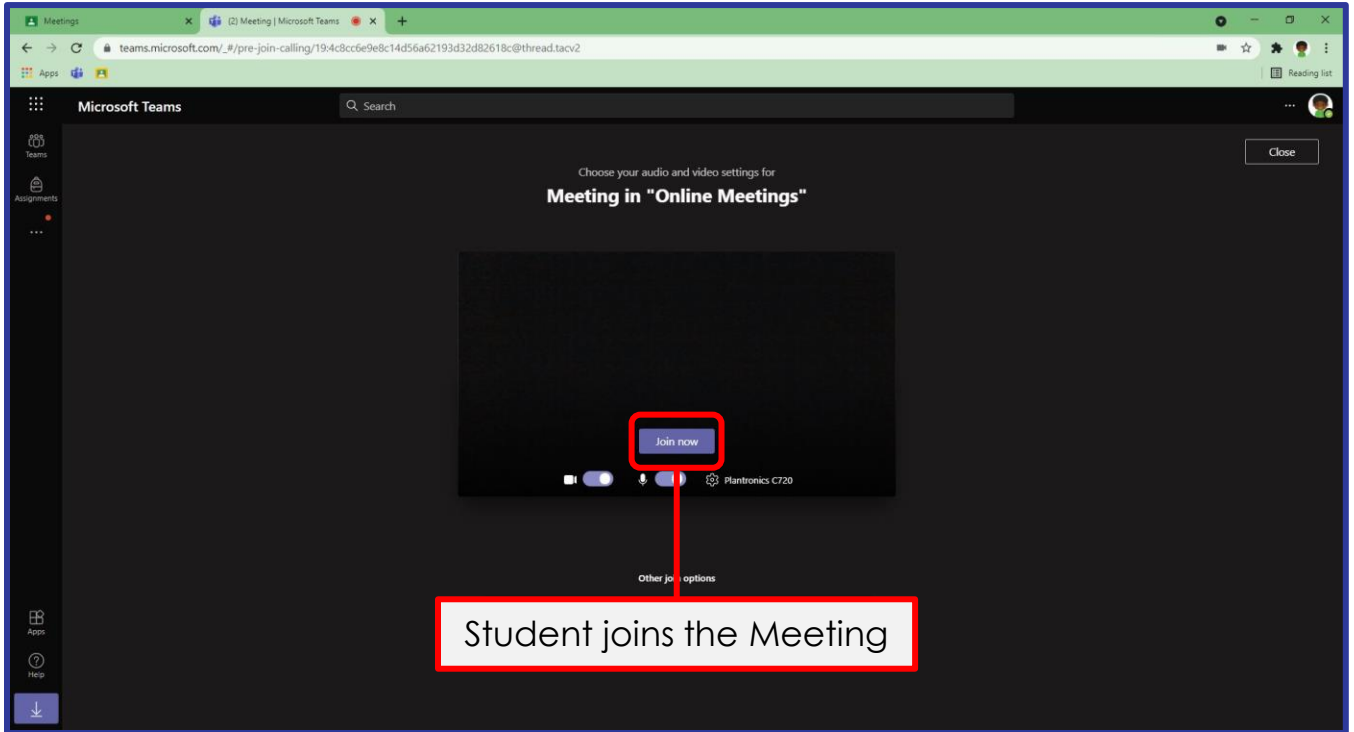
Meetings
(2) Meeting | Microsoft Teams
teams.microsoft.com/_#/pre-join-calling/19:4c8cc6e9e8c14d56a62193d32d82618c@thread.tacv2
Apps
Reading list
Microsoft Teams
Search
Teams
Assignments
...
Close
Choose your audio and video settings for
Meeting in "Online Meetings"
Join now
Plantronics C720
Other jo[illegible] options
Student joins the Meeting
Apps
Help